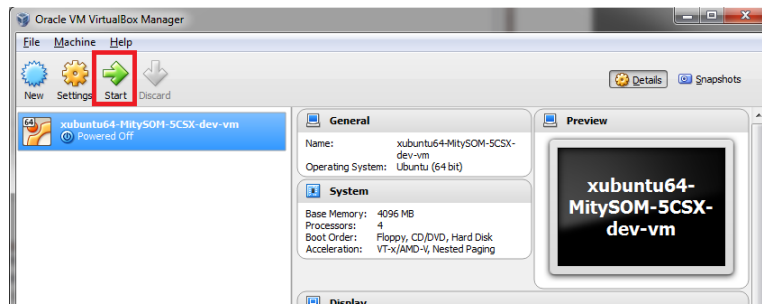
Oracle VM VirtualBox Manager

File Machine Help

New Settings Start Discard

Details Snapshots

xubuntu64-MitySOM-5CSX-dev-vm
Powered Off

General

Name: xubuntu64-MitySOM-5CSX-dev-vm
Operating System: Ubuntu (64 bit)

System

Base Memory: 4096 MB
Processors: 4
Boot Order: Floppy, CD/DVD, Hard Disk
Acceleration: VT-x/AMD-V, Nested Paging

Display

Preview

xubuntu64-MitySOM-5CSX-dev-vm